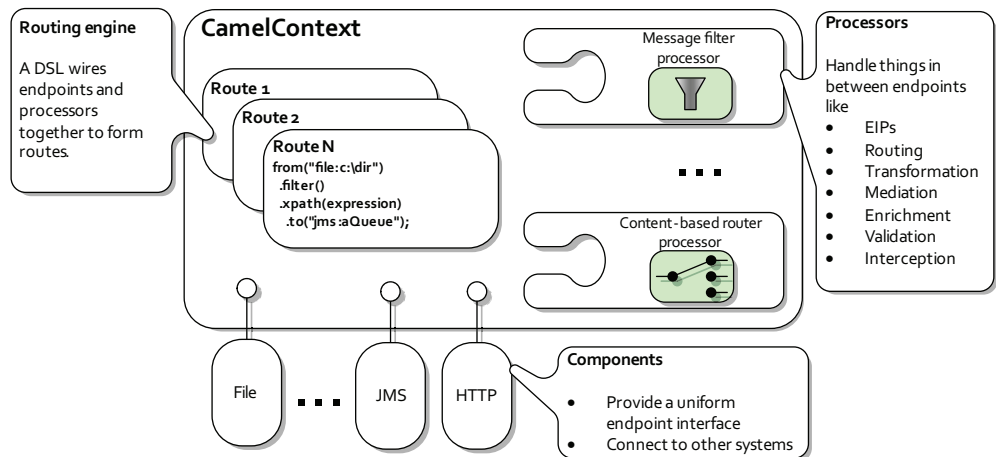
**Routing engine**

A DSL wires endpoints and processors together to form routes.

**CamelContext**

Route 1

Route 2

Route N
from("file:c:\dir")
.filter()
.xpath(expression)
.to("jms:aQueue");

Message filter processor

. . .

Content-based router processor

**Processors**

Handle things in between endpoints like

- EIPs
- Routing
- Transformation
- Mediation
- Enrichment
- Validation
- Interception

File

. . .

JMS

HTTP

**Components**

- Provide a uniform endpoint interface
- Connect to other systems